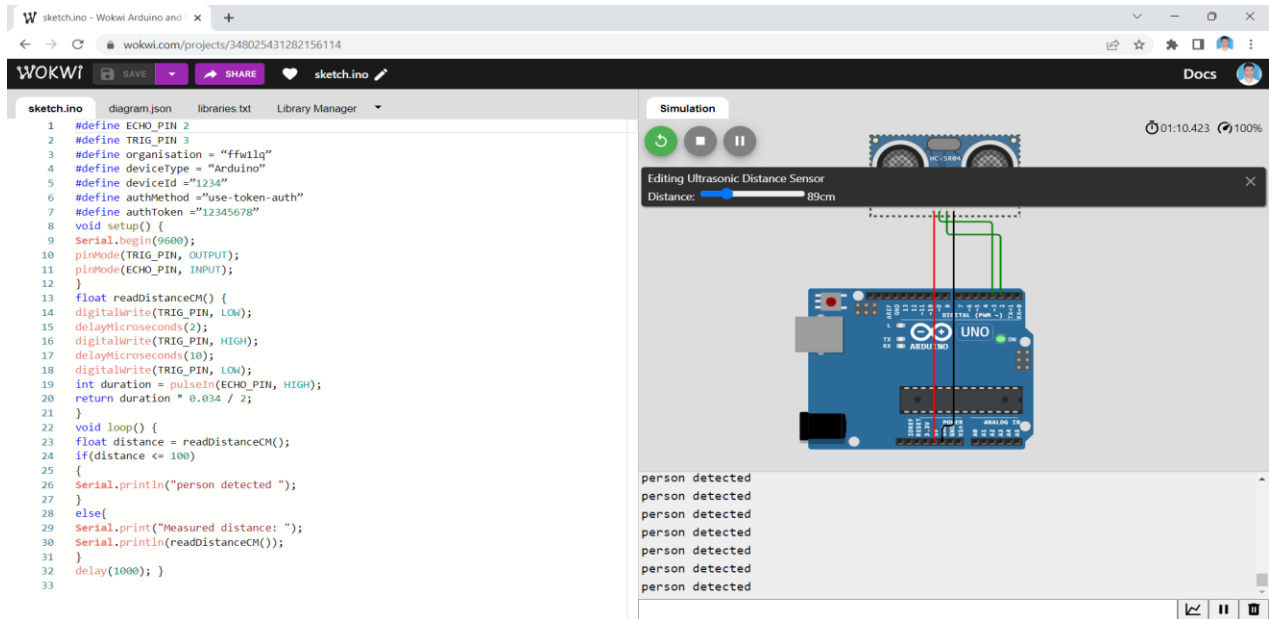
sketch.ino - Wokwi Arduino and

wokwi.com/projects/348025431282156114

WOKWI SAVE SHARE sketch.ino Docs

sketch.ino diagram.json libraries.txt Library Manager

1 #define ECHO_PIN 2
2 #define TRIG_PIN 3
3 #define organisation = "ffw1lq"
4 #define deviceType = "Arduino"
5 #define deviceId ="1234"
6 #define authMethod ="use-token-auth"
7 #define authToken ="12345678"
8 void setup() {
9 Serial.begin(9600);
10 pinMode(TRIG_PIN, OUTPUT);
11 pinMode(ECHO_PIN, INPUT);
12 }
13 float readDistanceCM() {
14 digitalWrite(TRIG_PIN, LOW);
15 delayMicroseconds(2);
16 digitalWrite(TRIG_PIN, HIGH);
17 delayMicroseconds(10);
18 digitalWrite(TRIG_PIN, LOW);
19 int duration = pulseIn(ECHO_PIN, HIGH);
20 return duration * 0.034 / 2;
21 }
22 void loop() {
23 float distance = readDistanceCM();
24 if(distance <= 100)
25 {
26 Serial.println("person detected ");
27 }
28 else{
29 Serial.print("Measured distance: ");
30 Serial.println(readDistanceCM());
31 }
32 delay(1000); }
33

Simulation

01:10.423 100%

HC-SR04

Editing Ultrasonic Distance Sensor
Distance: 89cm

DIGITAL (PWM ~) ARDUINO UNO ON L TX RX POWER ANALOG IN

person detected
person detected
person detected
person detected
person detected
person detected
person detected